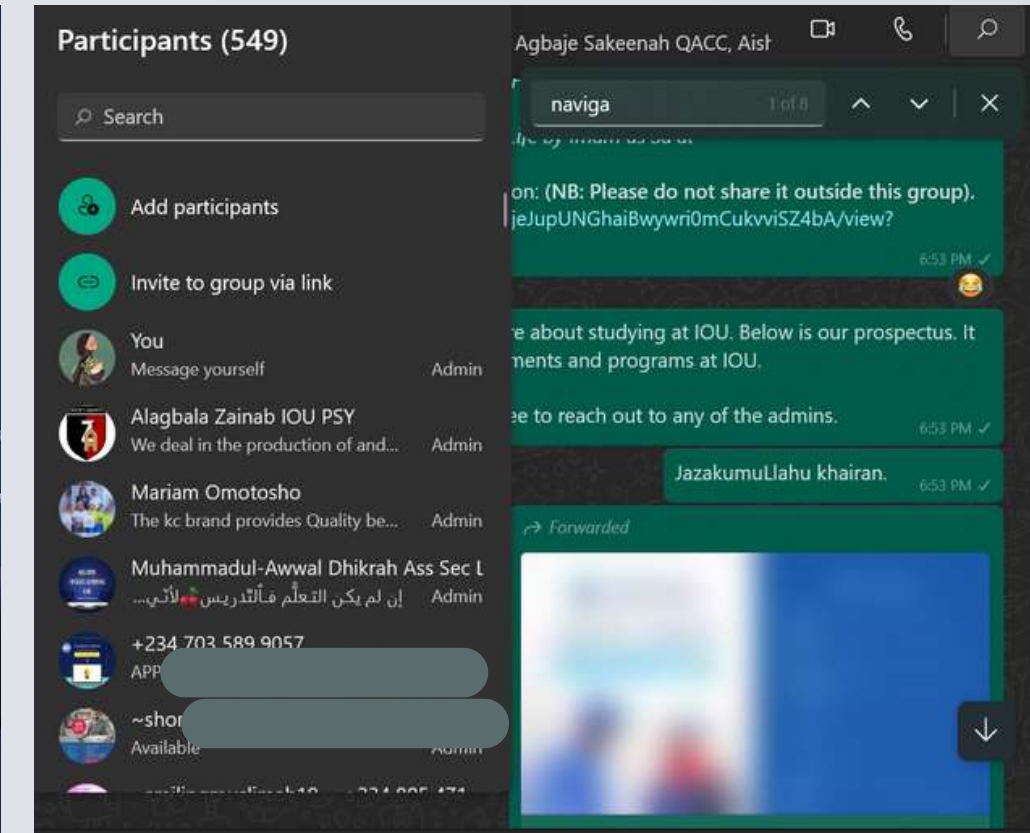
Participants (549)

Search

Add participants

Invite to group via link

You
Message yourself
Admin

Alagbala Zainab IOU PSY
We deal in the production of and...
Admin

Mariam Omotosho
The kc brand provides Quality be...
Admin

Muhammadul-Awwal Dhikrah Ass Sec L
إن لم يكن التعلُّم فـالتّدريس🍒لأتي...
Admin

+234 703 589 9057
APP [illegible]

~shor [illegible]
Available
Admin

Agbaje Sakeenah QACC, Aish

naviga
1 of 8

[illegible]

on: (NB: Please do not share it outside this group).
jeJupUNGhaiBwywri0mCukvviSZ4bA/view?
6:53 PM

e about studying at IOU. Below is our prospectus. It
ments and programs at IOU.

e to reach out to any of the admins.
6:53 PM

JazakumuLlahu khairan.
6:53 PM

Forwarded